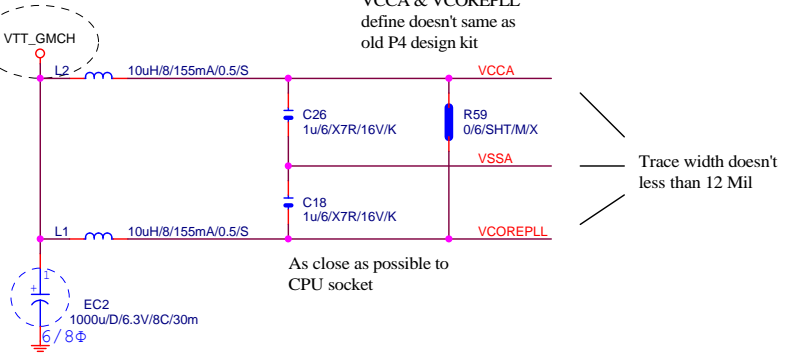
VCCA & VCOREPLL define doesn't same as old P4 design kit

VTT_GMCH

L2 10uH/8/155mA/0.5/S VCCA

C26 1u/6/X7R/16V/K

R59 0/6/SHT/M/X

VSSA

Trace width doesn't less than 12 Mil

C18 1u/6/X7R/16V/K

L1 10uH/8/155mA/0.5/S VCOREPLL

As close as possible to CPU socket

EC2 1000u/D/6.3V/8C/30m

6/8Φ